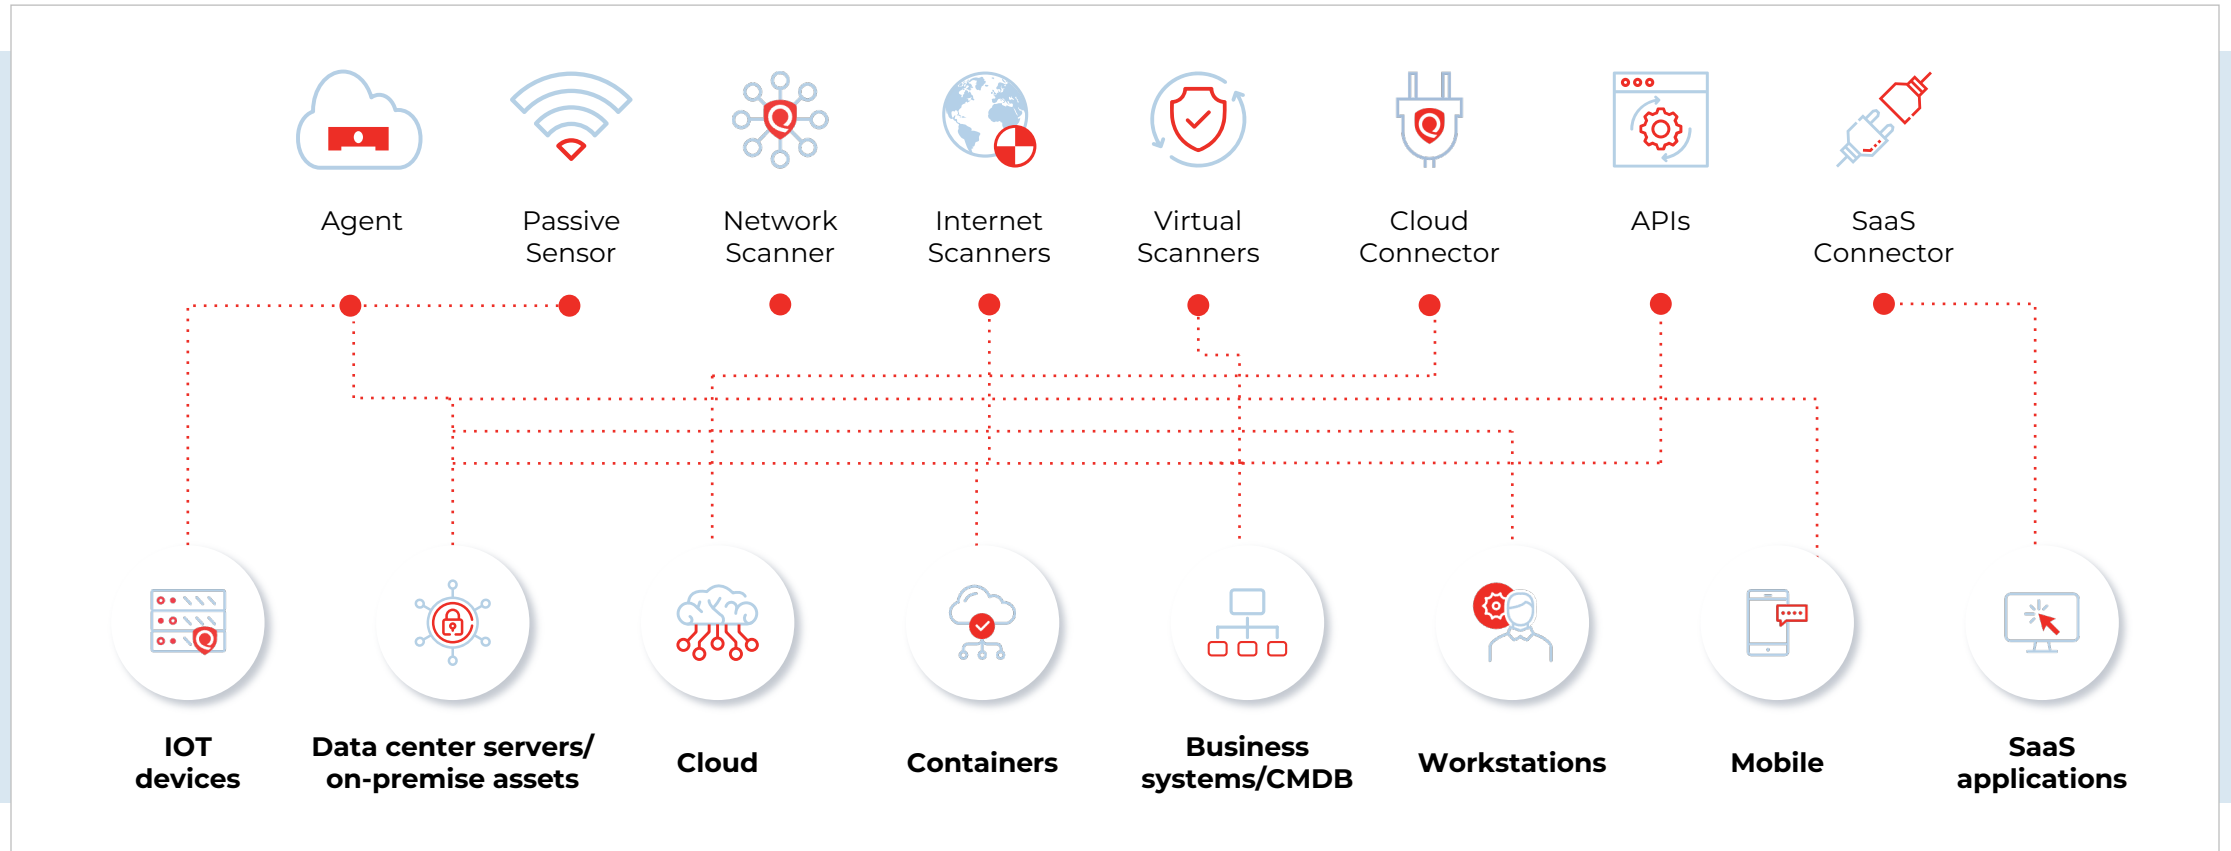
Agent

Passive Sensor

Network Scanner

Internet Scanners

Virtual Scanners

Cloud Connector

APIs

SaaS Connector

IOT devices

Data center servers/ on-premise assets

Cloud

Containers

Business systems/CMDB

Workstations

Mobile

SaaS applications